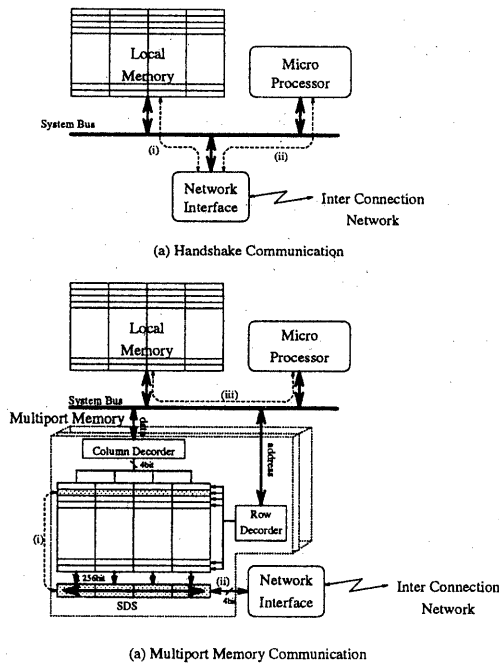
Local Memory

Micro Processor

System Bus

(i)

(ii)

Network Interface

Inter Connection Network

(a) Handshake Communication

Local Memory

Micro Processor

System Bus

(iii)

Multiport Memory

data

address

Column Decorder

4bit

Row Decorder

(i)

256bit

SDS

(ii)

4bit

Network Interface

Inter Connection Network

(a) Multiport Memory Communication